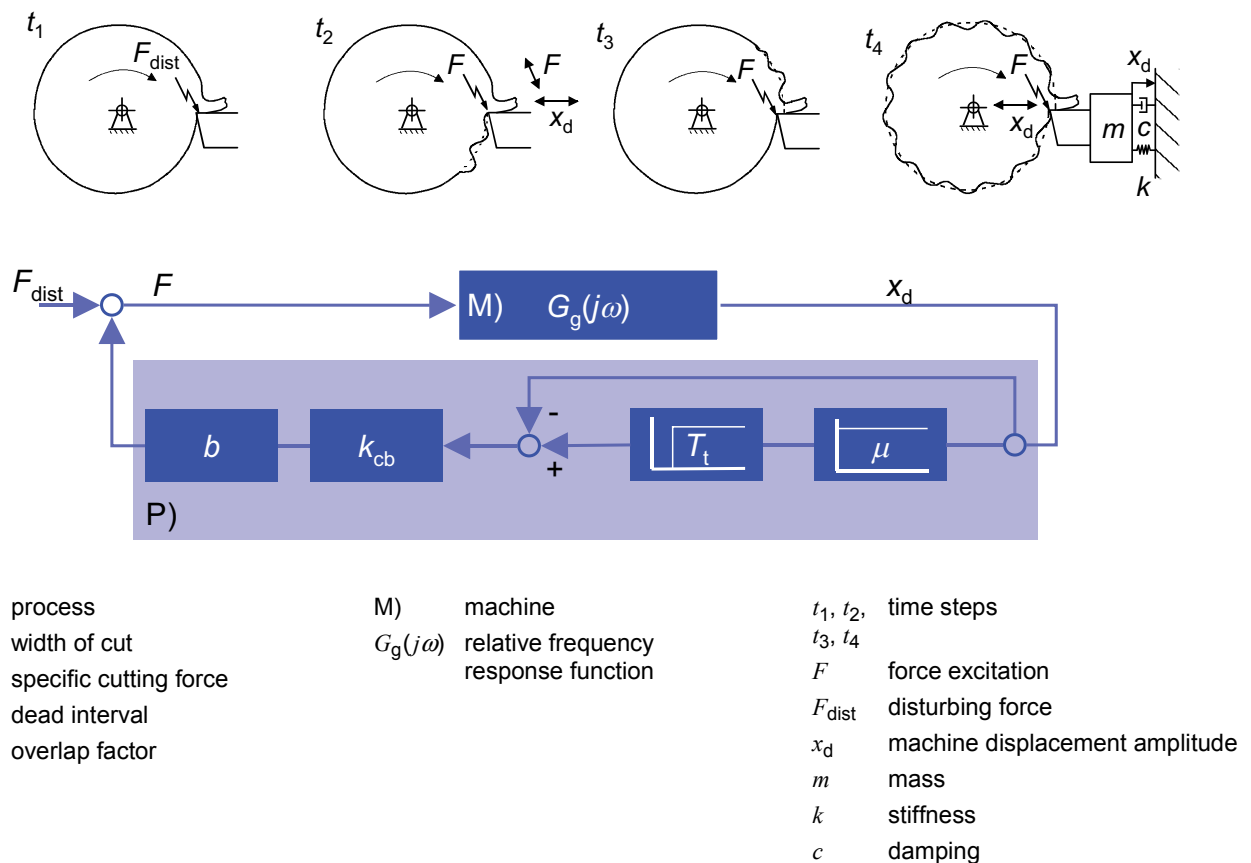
$t_1$ $F_{dist}$

$t_2$ $F$ $F$ $x_d$

$t_3$ $F$

$t_4$ $F$ $x_d$ $x_d$ $m$ $c$ $k$

$F_{dist}$ $F$ M) $G_g(j\omega)$ $x_d$

$b$ $k_{cb}$ - + $T_t$ $\mu$

P)

process
width of cut
specific cutting force
dead interval
overlap factor

M) machine
$G_g(j\omega)$ relative frequency response function

$t_1$, $t_2$, $t_3$, $t_4$ time steps
$F$ force excitation
$F_{dist}$ disturbing force
$x_d$ machine displacement amplitude
$m$ mass
$k$ stiffness
$c$ damping